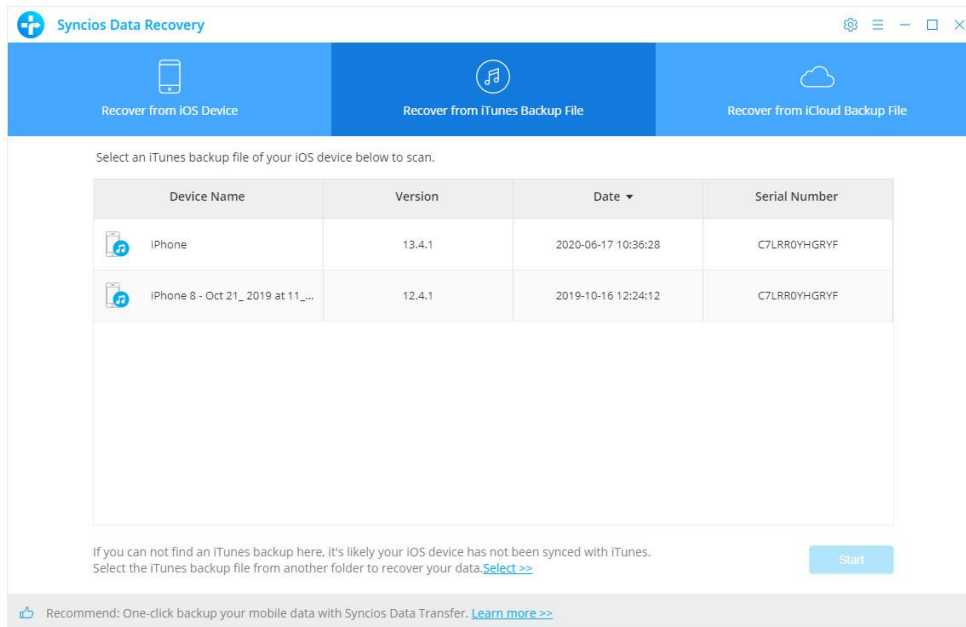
Syncios Data Recovery

Recover from iOS Device

Recover from iTunes Backup File

Recover from iCloud Backup File

Select an iTunes backup file of your iOS device below to scan.

| Device Name | Version | Date ▾ | Serial Number |
|---|---|---|---|
| iPhone | 13.4.1 | 2020-06-17 10:36:28 | C7LRR0YHGRYF |
| iPhone 8 - Oct 21_ 2019 at 11_... | 12.4.1 | 2019-10-16 12:24:12 | C7LRR0YHGRYF |

If you can not find an iTunes backup here, it's likely your iOS device has not been synced with iTunes. Select the iTunes backup file from another folder to recover your data.Select >>

Start

Recommend: One-click backup your mobile data with Syncios Data Transfer. Learn more >>